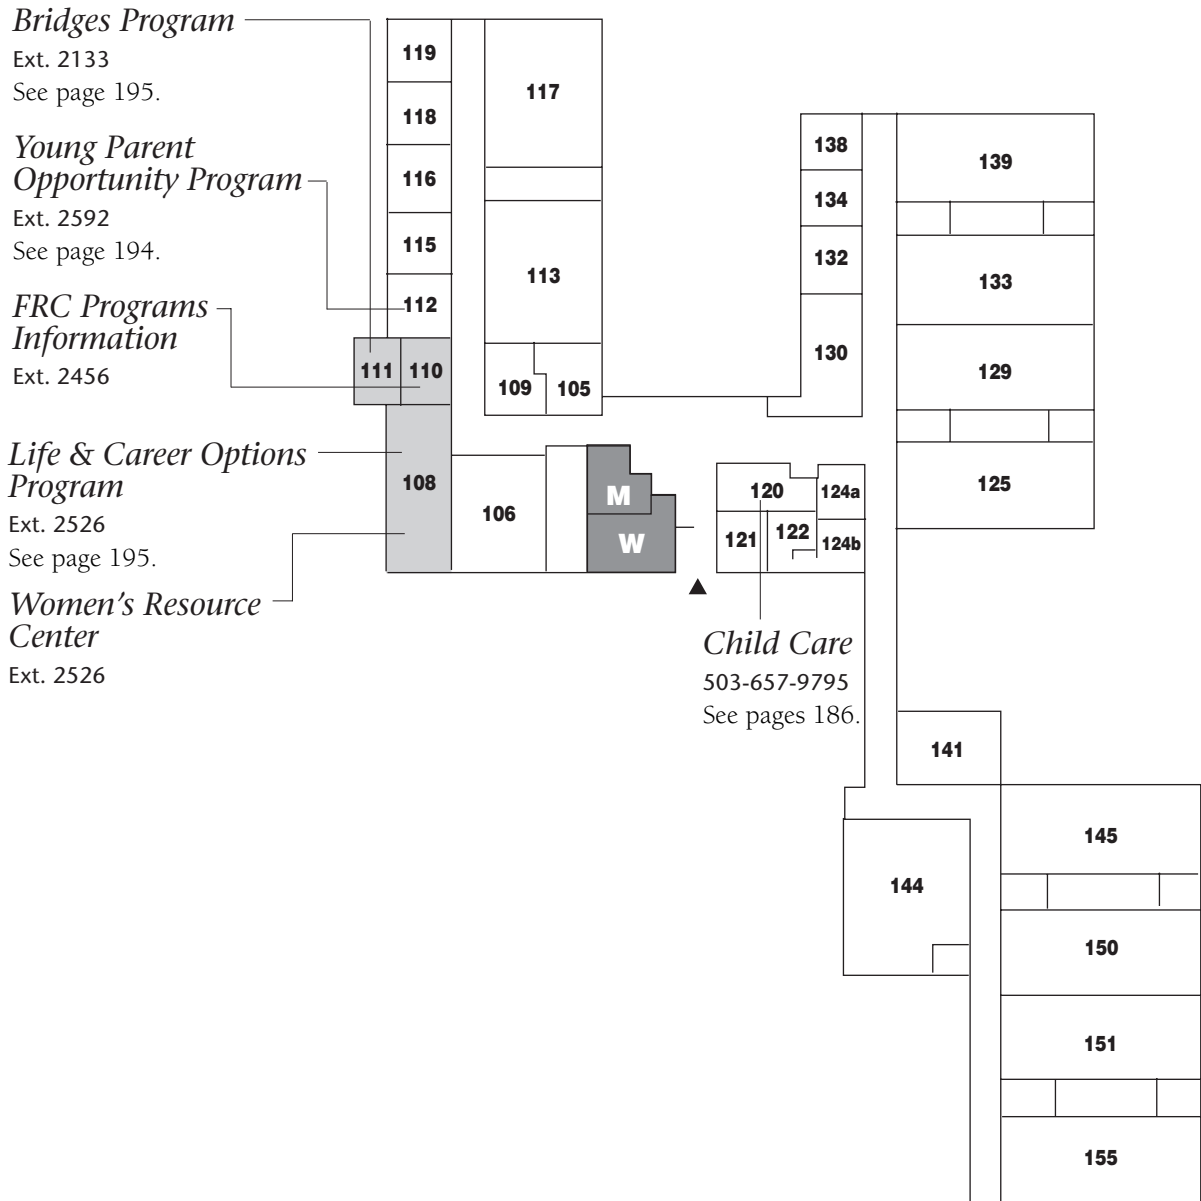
Bridges Program
Ext. 2133
See page 195.

Young Parent Opportunity Program
Ext. 2592
See page 194.

FRC Programs Information
Ext. 2456

Life & Career Options Program
Ext. 2526
See page 195.

Women's Resource Center
Ext. 2526

119
117
118
116
115
113
112
111
110
109
105
108
106
M
W
138
134
132
130
139
133
129
125
120
124a
121
122
124b

Child Care
503-657-9795
See pages 186.

141
145
144
150
151
155